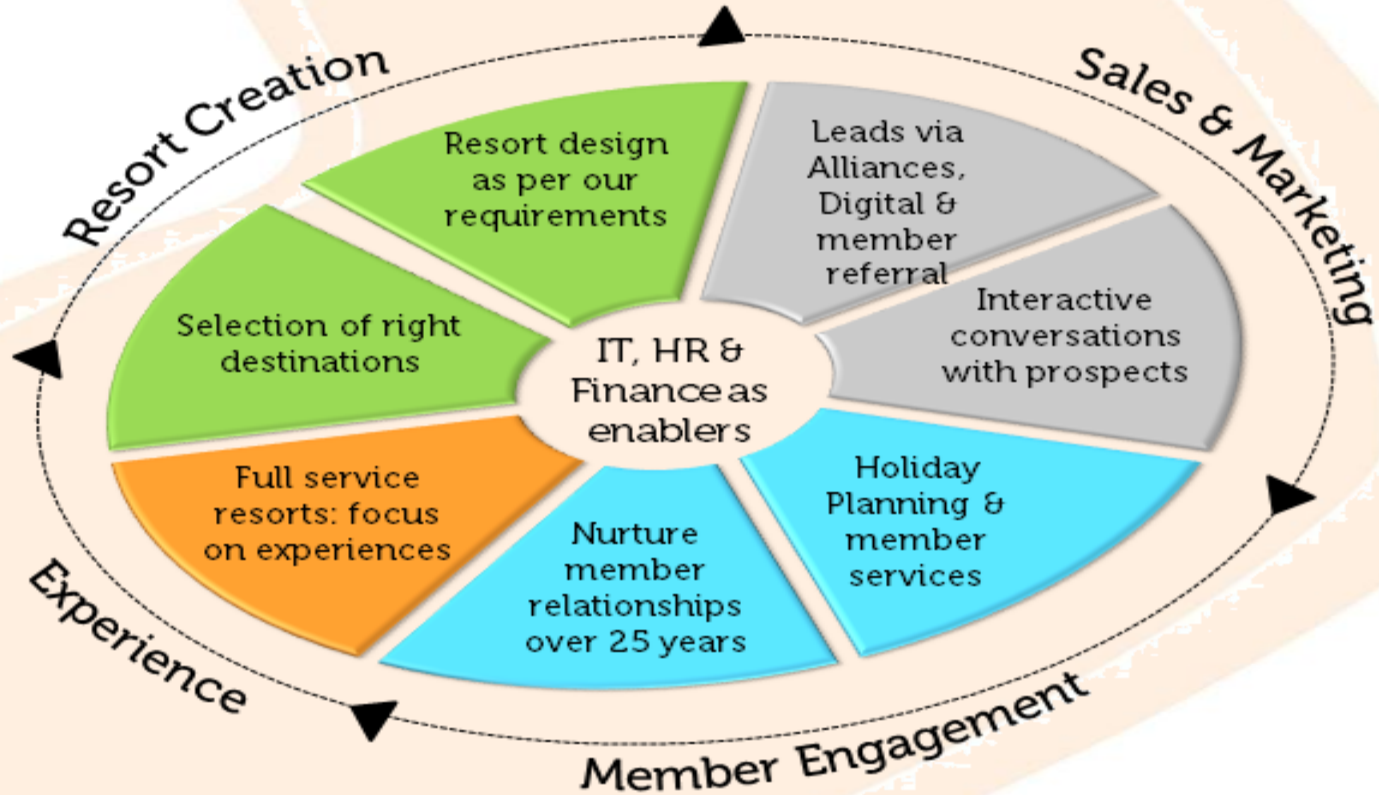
Resort Creation

Sales & Marketing

Resort design as per our requirements

Leads via Alliances, Digital & member referral

Selection of right destinations

IT, HR & Finance as enablers

Interactive conversations with prospects

Full service resorts: focus on experiences

Nurture member relationships over 25 years

Holiday Planning & member services

Experience

Member Engagement